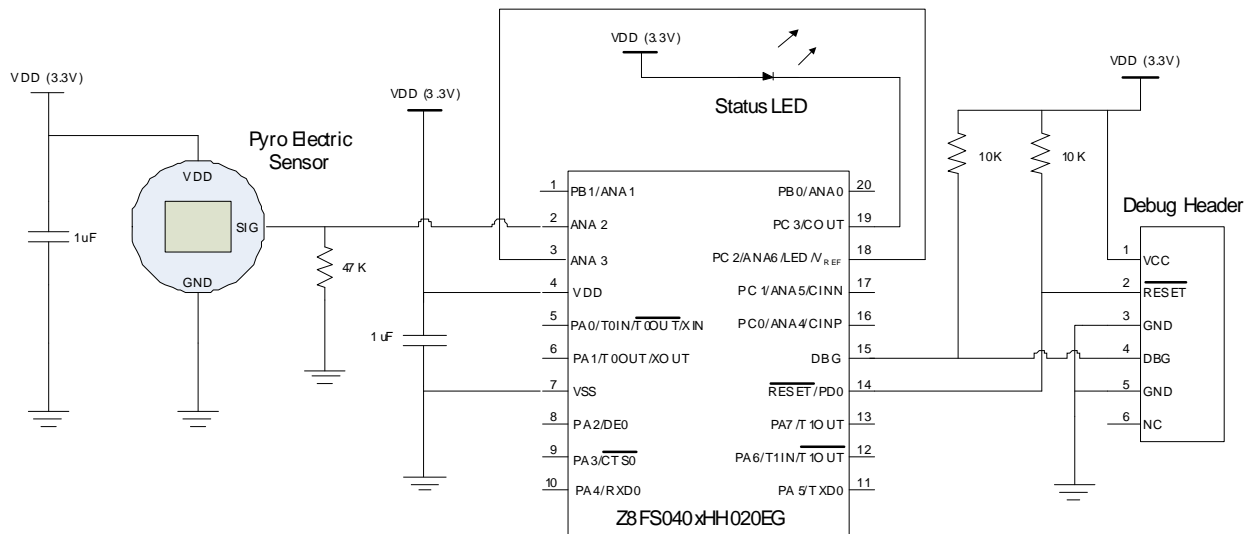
VDD (3.3V)

VDD (3.3V)

Status LED

VDD (3.3V)

VDD (3.3V)

Pyro Electric Sensor

VDD

SIG

GND

1uF

47 K

1 uF

10K

10 K

Debug Header

| Pin | Left | Right | Pin |
|---|---|---|---|
| 1 | PB1/ANA1 | PB0/ANA0 | 20 |
| 2 | ANA 2 | PC 3/COUT | 19 |
| 3 | ANA 3 | PC 2/ANA6/LED/$V_{REF}$ | 18 |
| 4 | VDD | PC 1/ANA5/CINN | 17 |
| 5 | PA0/T0IN/$\overline{T0OUT}$/XIN | PC0/ANA4/CINP | 16 |
| 6 | PA1/T0OUT/XOUT | DBG | 15 |
| 7 | VSS | $\overline{RESET}$/PD0 | 14 |
| 8 | PA2/DE0 | PA7/T1OUT | 13 |
| 9 | PA3/$\overline{CTS0}$ | PA6/T1IN/$\overline{T1OUT}$ | 12 |
| 10 | PA4/RXD0 | PA 5/TXD0 | 11 |

Z8 FS040 xHH020EG

1 VCC
2 $\overline{RESET}$
3 GND
4 DBG
5 GND
6 NC